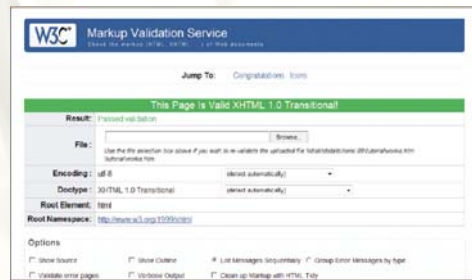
W3C® Markup Validation Service
Check the markup (HTML, XHTML, ...) of Web documents

Jump To: Congratulations Icons

This Page Is Valid XHTML 1.0 Transitional!

| | |
|---|---|
| Result: | Passed validation |
| File: | Browse... Use the file selection box above if you wish to re-validate the uploaded file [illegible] |
| Encoding: | utf-8 (detect automatically) |
| Doctype: | XHTML 1.0 Transitional (detect automatically) |
| Root Element: | html |
| Root Namespace: | http://www.w3.org/1999/xhtml |

Options

Show Source Show Outline List Messages Sequentially Group Error Messages by type

Validate error pages Verbose Output Clean up Markup with HTML Tidy